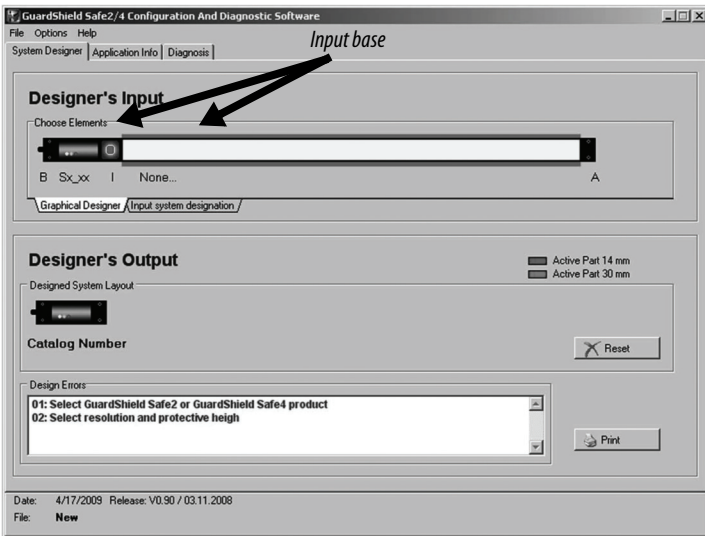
GuardShield Safe2/4 Configuration And Diagnostic Software

File Options Help

System Designer | Application Info | Diagnosis

Input base

Designer's Input

Choose Elements

B Sx_xx I None... A

Graphical Designer | Input system designation

Designer's Output

Active Part 14 mm
Active Part 30 mm

Designed System Layout

Catalog Number

Reset

Design Errors

01: Select GuardShield Safe2 or GuardShield Safe4 product
02: Select resolution and protective heigh

Print

Date: 4/17/2009 Release: V0.90 / 03.11.2008
File: New